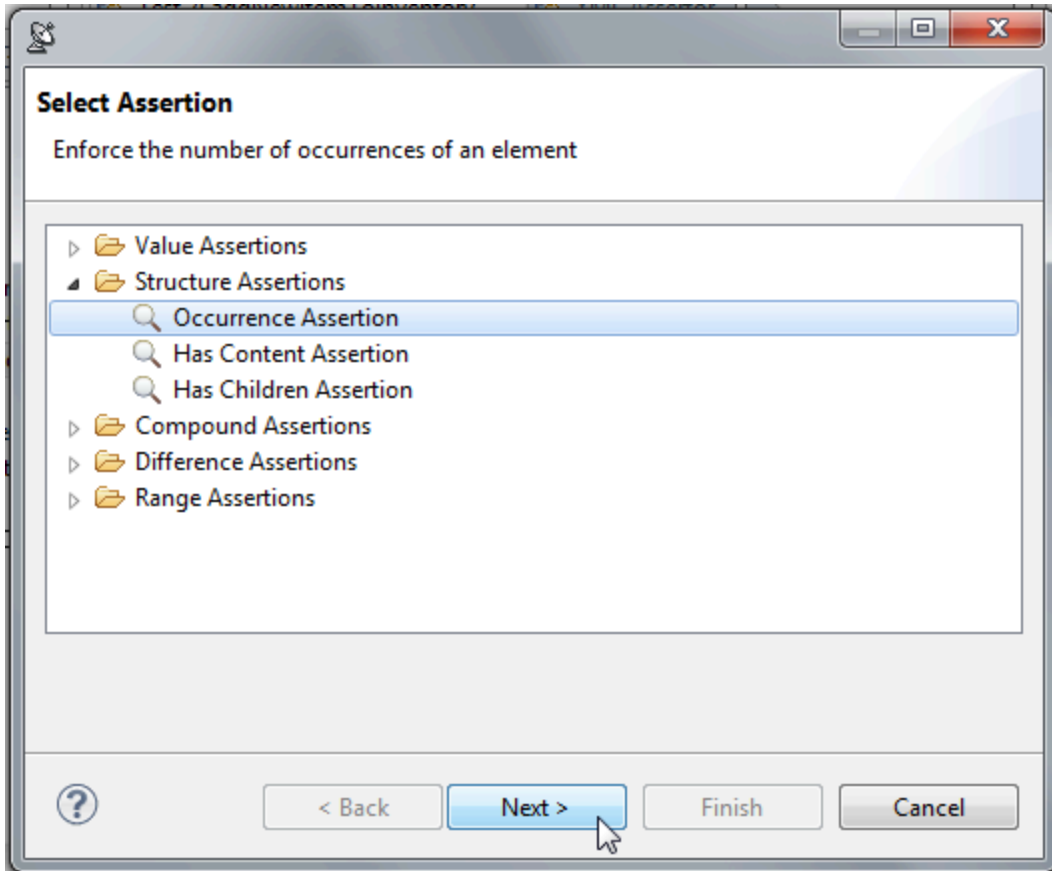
Select Assertion

Enforce the number of occurrences of an element

Value Assertions
Structure Assertions
Occurrence Assertion
Has Content Assertion
Has Children Assertion
Compound Assertions
Difference Assertions
Range Assertions

?
< Back
Next >
Finish
Cancel